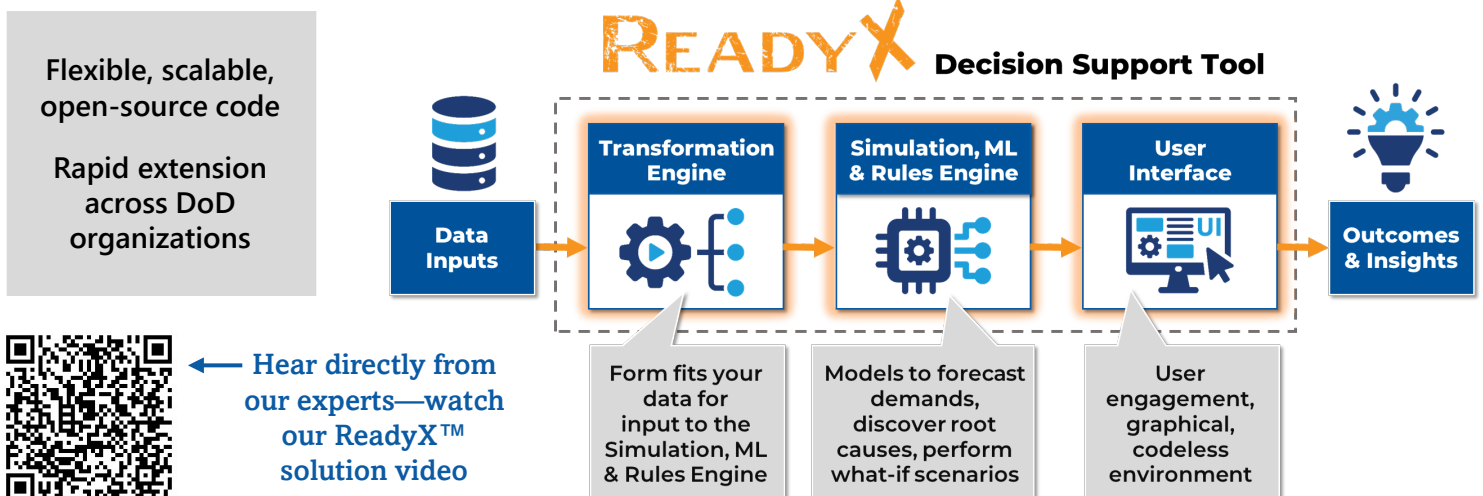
Flexible, scalable, open-source code

Rapid extension across DoD organizations

Hear directly from our experts—watch our ReadyX™ solution video

READYX Decision Support Tool

Data Inputs

Transformation Engine

Simulation, ML & Rules Engine

User Interface

UI

Outcomes & Insights

Form fits your data for input to the Simulation, ML & Rules Engine

Models to forecast demands, discover root causes, perform what-if scenarios

User engagement, graphical, codeless environment